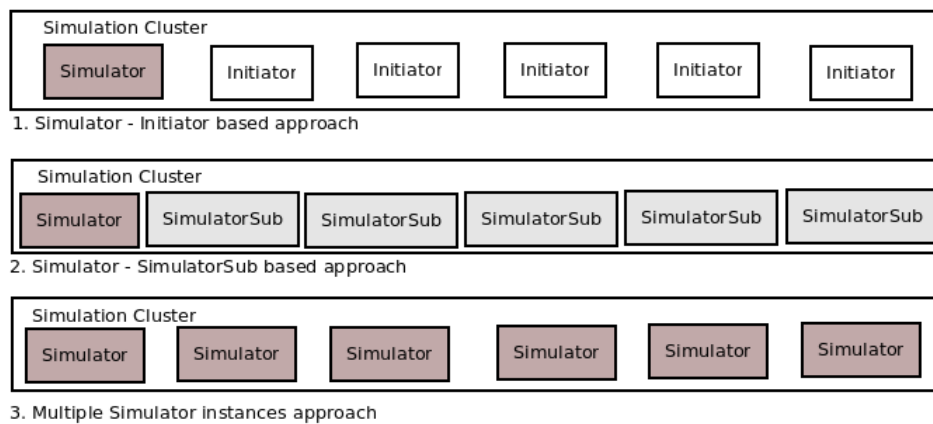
Simulation Cluster

Simulator Initiator Initiator Initiator Initiator Initiator

1. Simulator - Initiator based approach

Simulation Cluster

Simulator SimulatorSub SimulatorSub SimulatorSub SimulatorSub SimulatorSub

2. Simulator - SimulatorSub based approach

Simulation Cluster

Simulator Simulator Simulator Simulator Simulator Simulator

3. Multiple Simulator instances approach